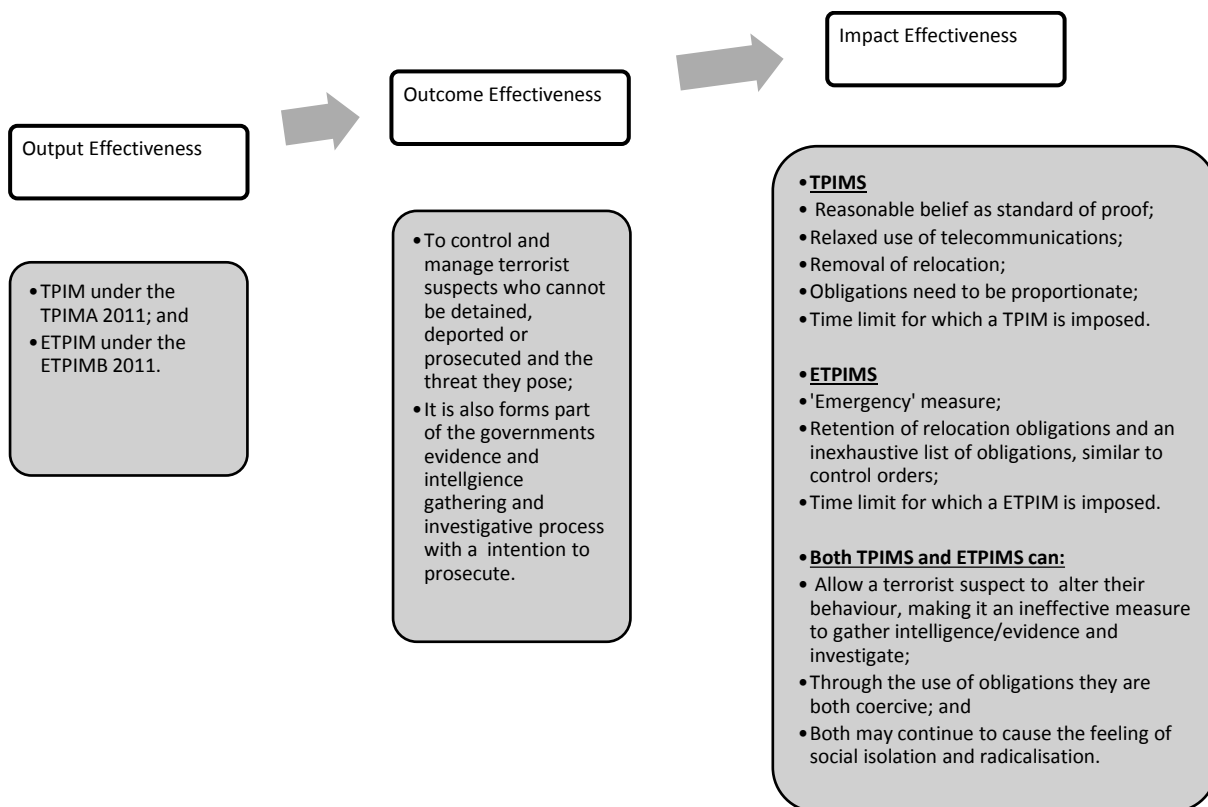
Output Effectiveness

Outcome Effectiveness

Impact Effectiveness

- TPIM under the TPIMA 2011; and
- ETPIM under the ETPIMB 2011.

- To control and manage terrorist suspects who cannot be detained, deported or prosecuted and the threat they pose;
- It is also forms part of the governments evidence and intellgience gathering and investigative process with a intention to prosecute.

- **TPIMS**
- Reasonable belief as standard of proof;
- Relaxed use of telecommunications;
- Removal of relocation;
- Obligations need to be proportionate;
- Time limit for which a TPIM is imposed.

- **ETPIMS**
- 'Emergency' measure;
- Retention of relocation obligations and an inexhaustive list of obligations, similar to control orders;
- Time limit for which a ETPIM is imposed.

- **Both TPIMS and ETPIMS can:**
- Allow a terrorist suspect to alter their behaviour, making it an ineffective measure to gather intelligence/evidence and investigate;
- Through the use of obligations they are both coercive; and
- Both may continue to cause the feeling of social isolation and radicalisation.